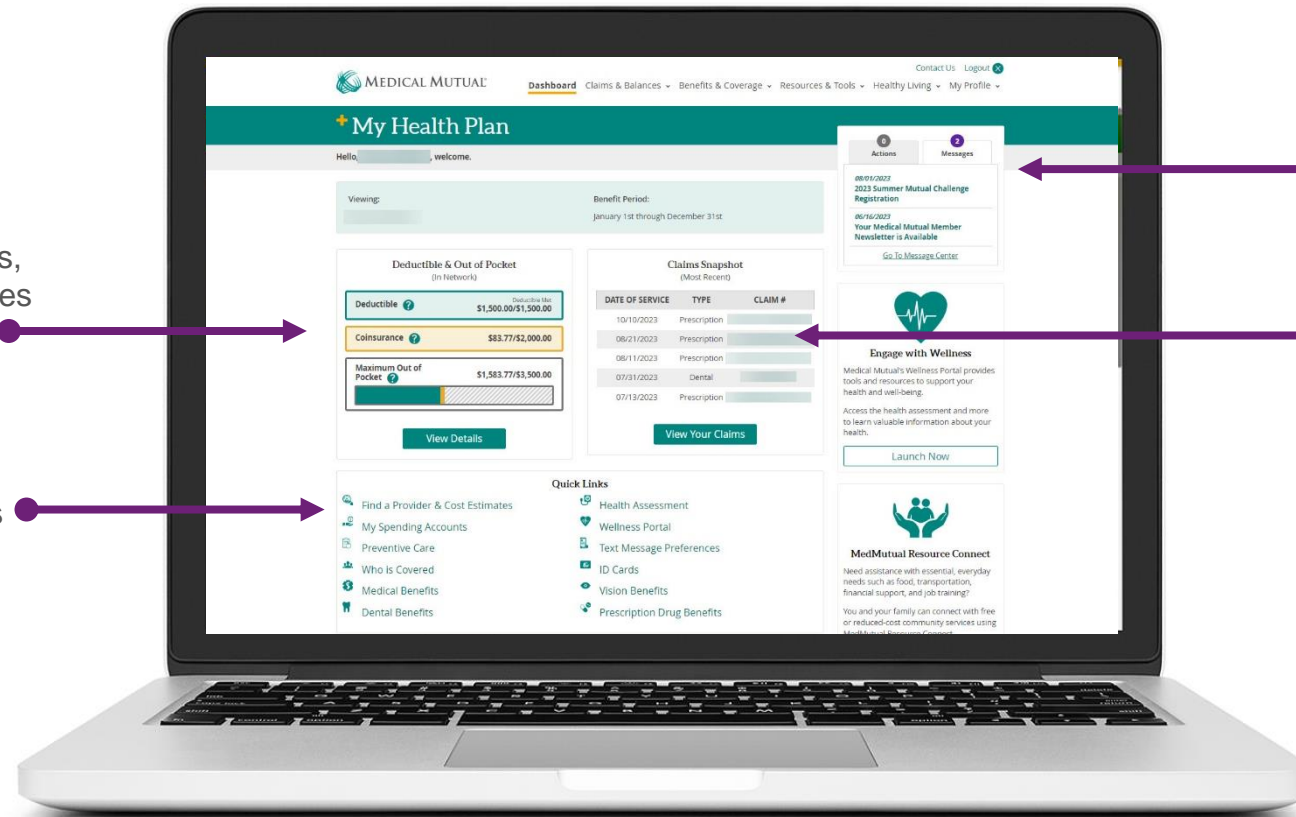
s,
es

s

Contact Us Logout

MEDICAL MUTUAL

Dashboard Claims & Balances Benefits & Coverage Resources & Tools Healthy Living My Profile

My Health Plan

Hello, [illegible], welcome.

0 Actions

2 Messages

08/01/2023
2023 Summer Mutual Challenge Registration

06/16/2023
Your Medical Mutual Member Newsletter is Available

Go To Message Center

Viewing:

Benefit Period:
January 1st through December 31st

Deductible & Out of Pocket
(In Network)

Deductible $1,500.00/$1,500.00

Coinsurance $83.77/$2,000.00

Maximum Out of Pocket $1,583.77/$3,500.00

View Details

Claims Snapshot
(Most Recent)

| DATE OF SERVICE | TYPE | CLAIM # |
|---|---|---|
| 10/10/2023 | Prescription | |
| 08/21/2023 | Prescription | |
| 08/11/2023 | Prescription | |
| 07/31/2023 | Dental | |
| 07/13/2023 | Prescription | |

View Your Claims

Engage with Wellness

Medical Mutual's Wellness Portal provides tools and resources to support your health and well-being.

Access the health assessment and more to learn valuable information about your health.

Launch Now

Quick Links

Find a Provider & Cost Estimates
My Spending Accounts
Preventive Care
Who is Covered
Medical Benefits
Dental Benefits

Health Assessment
Wellness Portal
Text Message Preferences
ID Cards
Vision Benefits
Prescription Drug Benefits

MedMutual Resource Connect

Need assistance with essential, everyday needs such as food, transportation, financial support, and job training?

You and your family can connect with free or reduced-cost community services using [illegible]